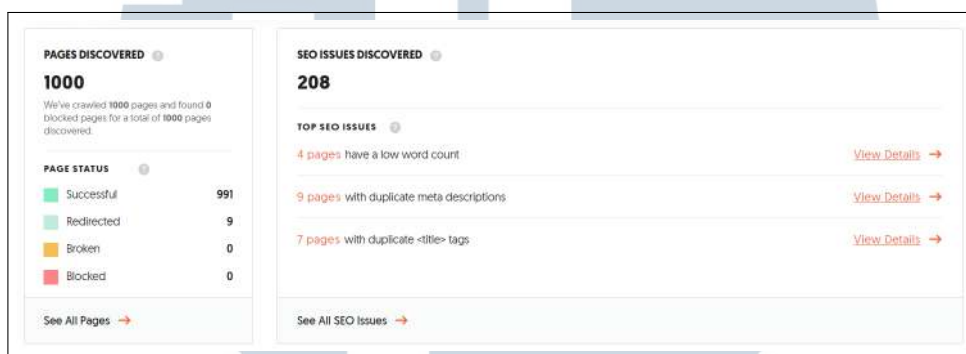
PAGES DISCOVERED

1000

We've crawled 1000 pages and found 0 blocked pages for a total of 1000 pages discovered.

PAGE STATUS

| | |
|---|---|
| Successful | 991 |
| Redirected | 9 |
| Broken | 0 |
| Blocked | 0 |

See All Pages →

SEO ISSUES DISCOVERED

208

TOP SEO ISSUES

4 pages have a low word count View Details →

9 pages with duplicate meta descriptions View Details →

7 pages with duplicate <title> tags View Details →

See All SEO Issues →